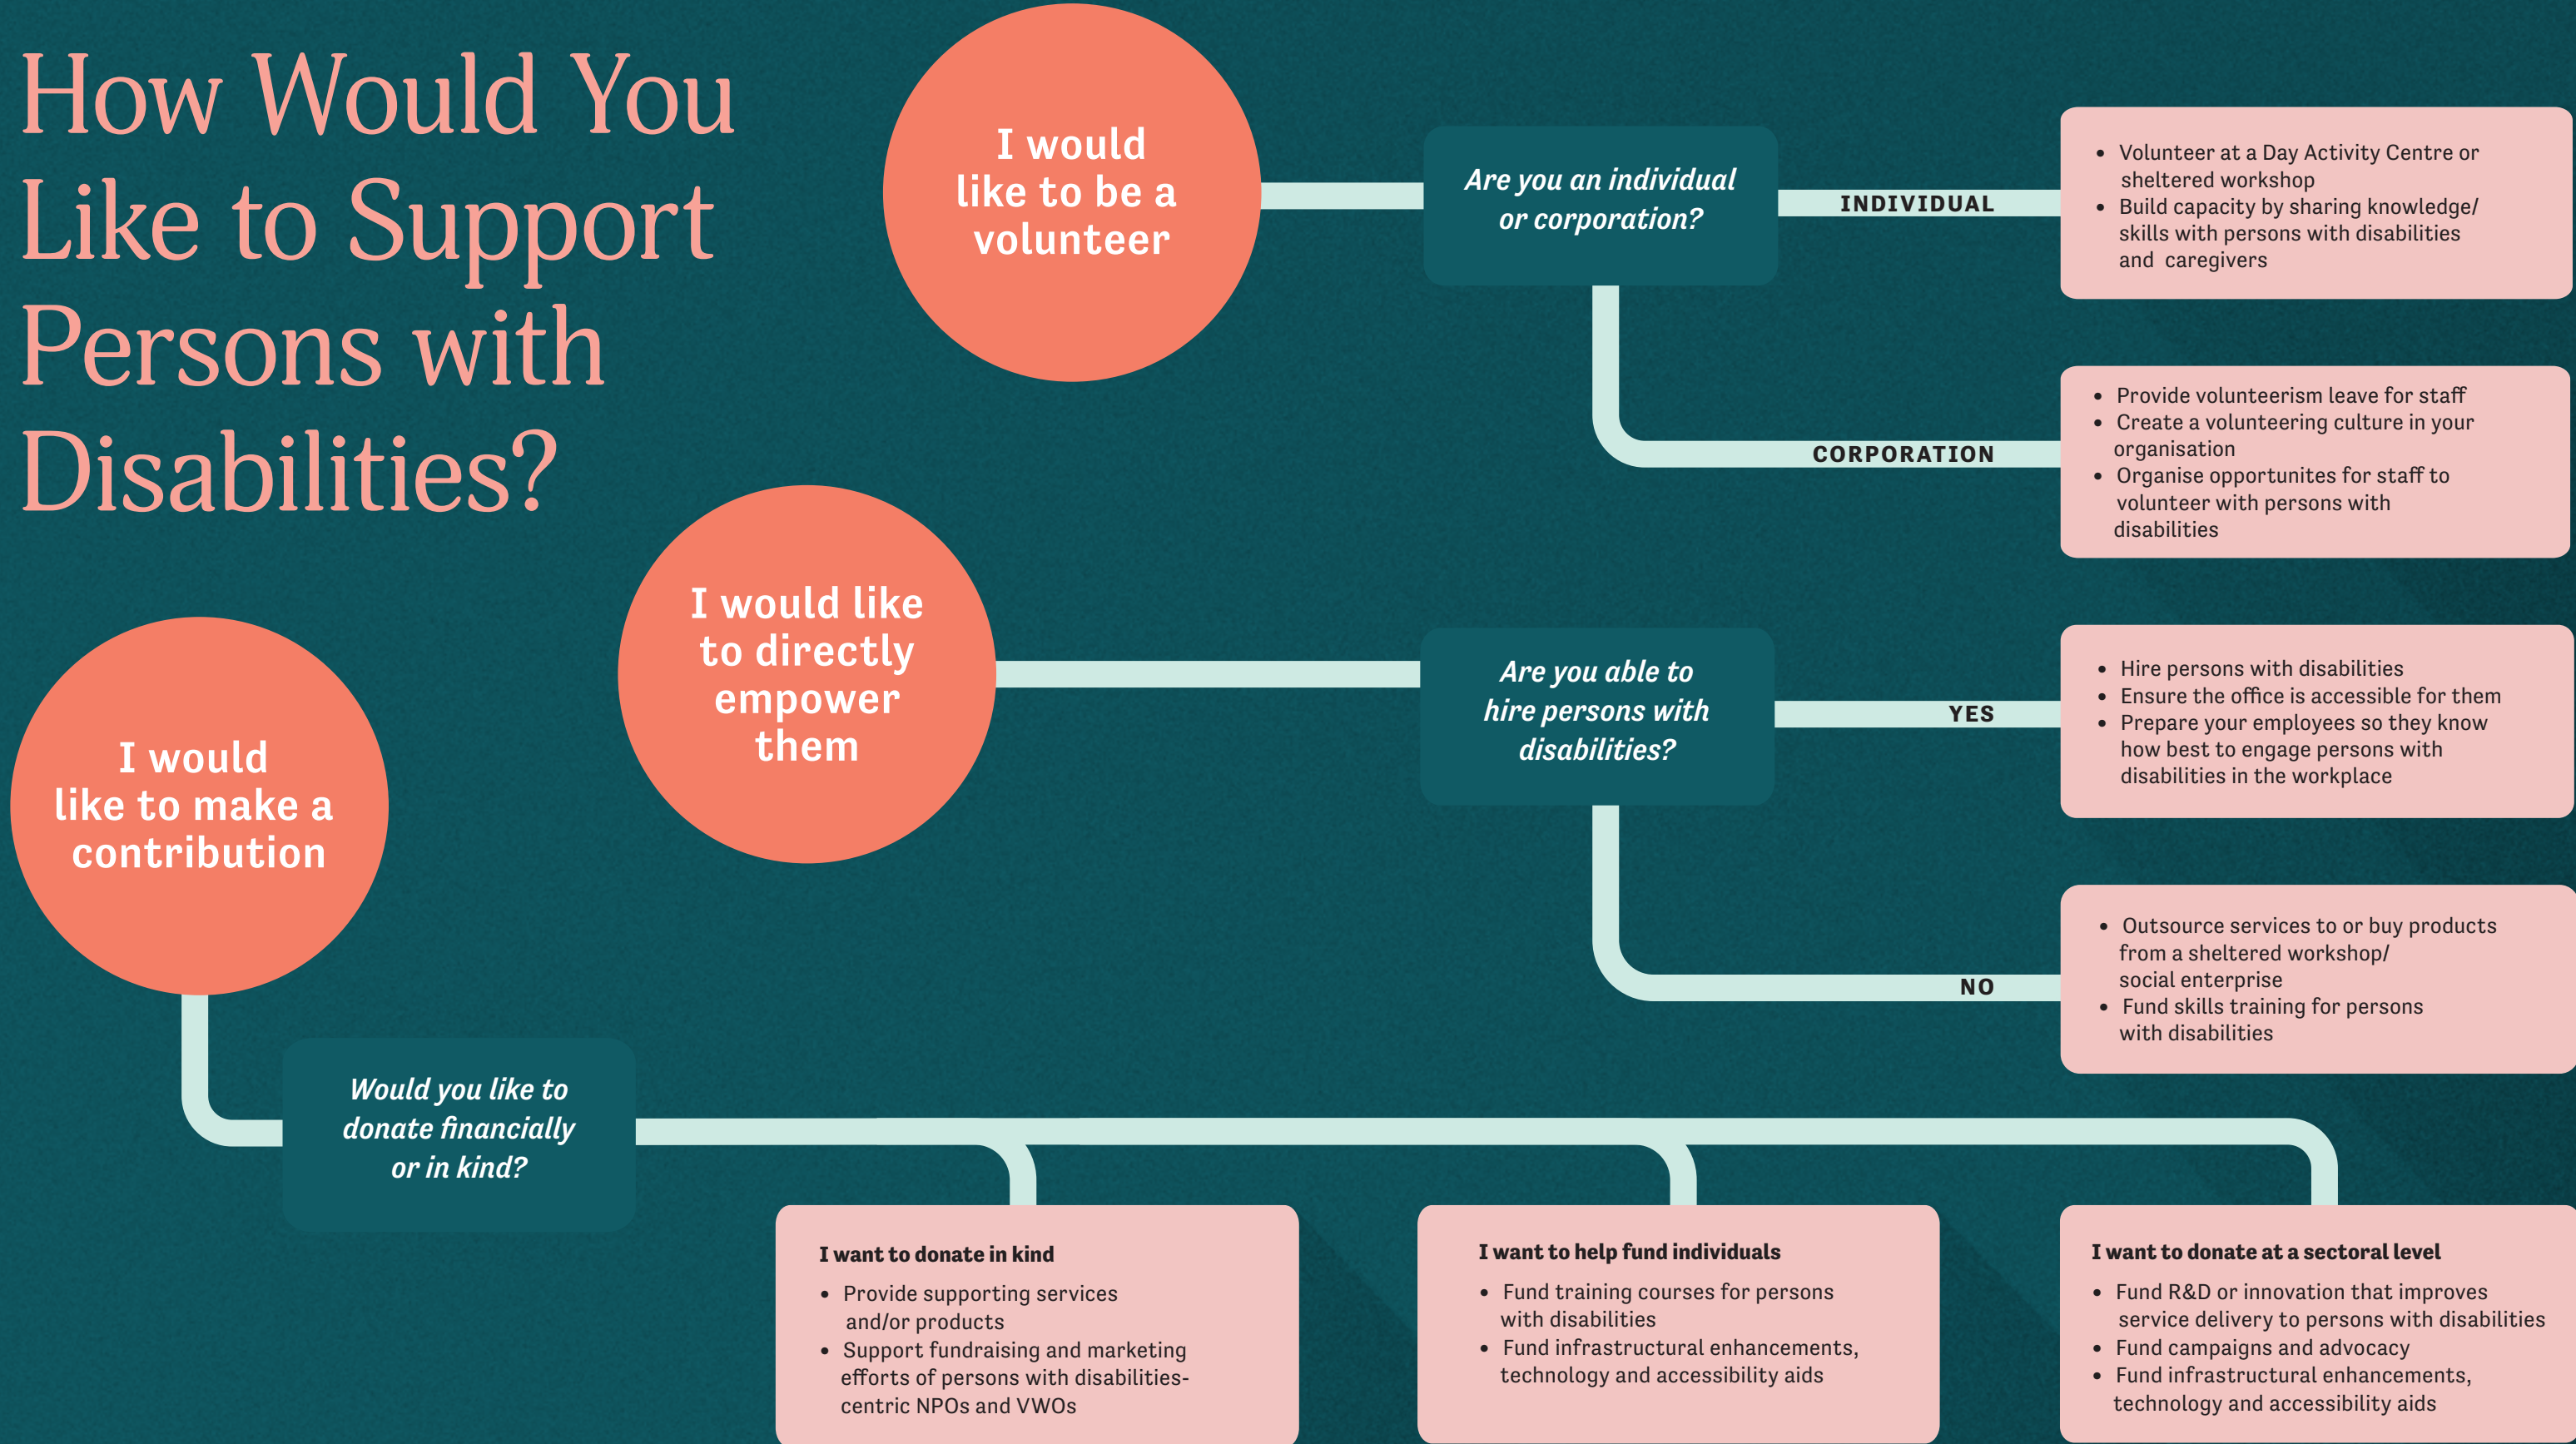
How Would You Like to Support Persons with Disabilities?

I would like to be a volunteer

Are you an individual or corporation?

INDIVIDUAL

- Volunteer at a Day Activity Centre or sheltered workshop
- Build capacity by sharing knowledge/ skills with persons with disabilities and caregivers

CORPORATION

- Provide volunteerism leave for staff
- Create a volunteering culture in your organisation
- Organise opportunities for staff to volunteer with persons with disabilities

I would like to directly empower them

Are you able to hire persons with disabilities?

YES

- Hire persons with disabilities
- Ensure the office is accessible for them
- Prepare your employees so they know how best to engage persons with disabilities in the workplace

NO

- Outsource services to or buy products from a sheltered workshop/ social enterprise
- Fund skills training for persons with disabilities

I would like to make a contribution

Would you like to donate financially or in kind?

I want to donate in kind

- Provide supporting services and/or products
- Support fundraising and marketing efforts of persons with disabilities-centric NPOs and VWOs

I want to help fund individuals

- Fund training courses for persons with disabilities
- Fund infrastructural enhancements, technology and accessibility aids

I want to donate at a sectoral level

- Fund R&D or innovation that improves service delivery to persons with disabilities
- Fund campaigns and advocacy
- Fund infrastructural enhancements, technology and accessibility aids